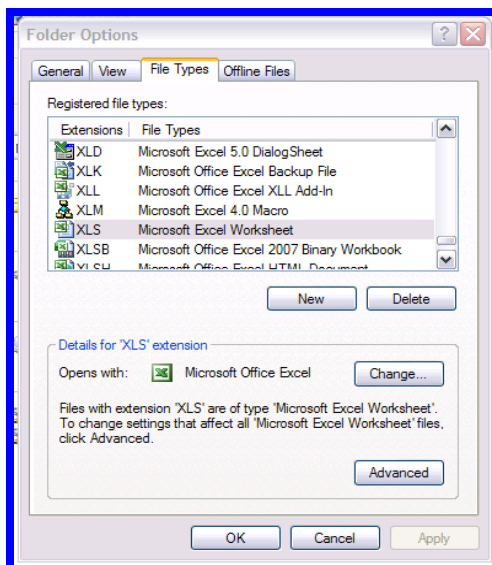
Folder Options

General | View | File Types | Offline Files

Registered file types:

| Extensions | File Types |
|---|---|
| XLD | Microsoft Excel 5.0 DialogSheet |
| XLK | Microsoft Office Excel Backup File |
| XLL | Microsoft Office Excel XLL Add-In |
| XLM | Microsoft Excel 4.0 Macro |
| XLS | Microsoft Excel Worksheet |
| XLSB | Microsoft Office Excel 2007 Binary Workbook |
| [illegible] | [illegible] |

New Delete

Details for 'XLS' extension

Opens with: Microsoft Office Excel Change...

Files with extension 'XLS' are of type 'Microsoft Excel Worksheet'. To change settings that affect all 'Microsoft Excel Worksheet' files, click Advanced.

Advanced

OK Cancel Apply